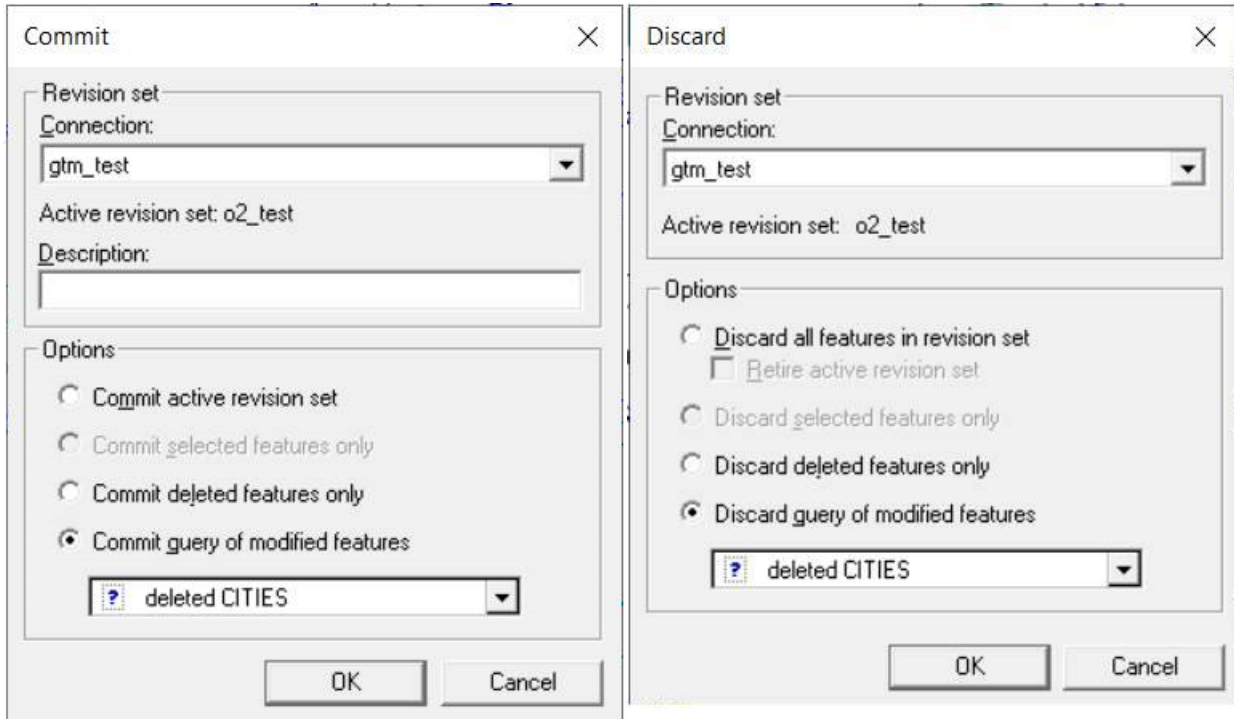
Commit

Revision set
Connection:
gtm_test
Active revision set: o2_test
Description:

Options
Commit active revision set
Commit selected features only
Commit deleted features only
Commit query of modified features
? deleted CITIES

OK
Cancel

Discard

Revision set
Connection:
gtm_test
Active revision set: o2_test

Options
Discard all features in revision set
Retire active revision set
Discard selected features only
Discard deleted features only
Discard query of modified features
? deleted CITIES

OK
Cancel